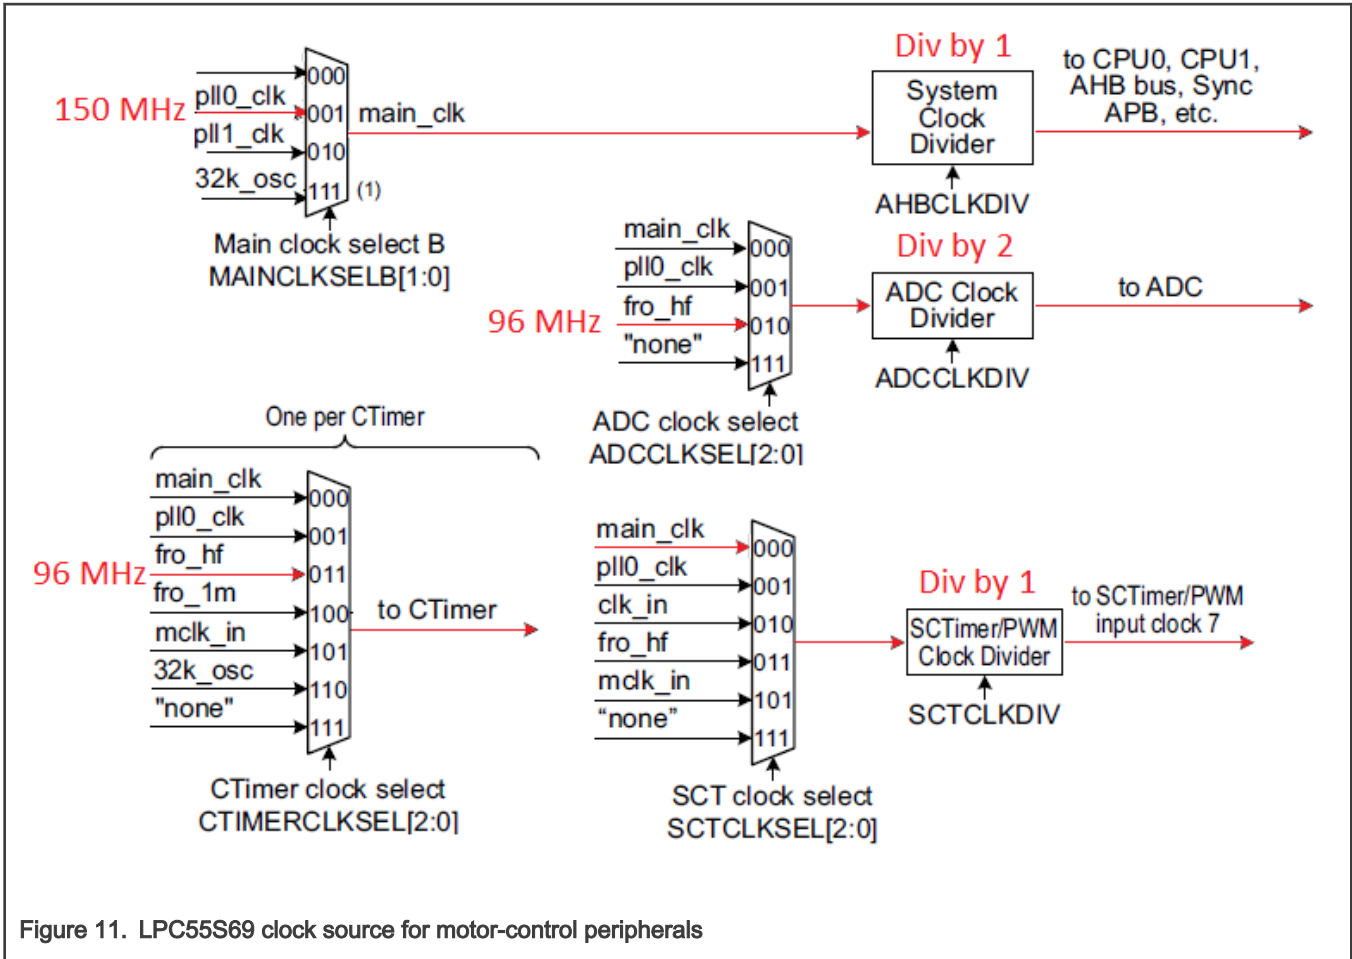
150 MHz
pll0_clk
pll1_clk
32k_osc
000
001
010
111
(1)
main_clk
Main clock select B
MAINCLKSELB[1:0]

Div by 1
System Clock Divider
AHBCLKDIV
to CPU0, CPU1, AHB bus, Sync APB, etc.

main_clk
pll0_clk
fro_hf
"none"
96 MHz
000
001
010
111
ADC clock select
ADCCLKSEL[2:0]

Div by 2
ADC Clock Divider
ADCCLKDIV
to ADC

One per CTimer
main_clk
pll0_clk
fro_hf
fro_1m
mclk_in
32k_osc
"none"
96 MHz
000
001
011
100
101
110
111
to CTimer
CTimer clock select
CTIMERCLKSEL[2:0]

main_clk
pll0_clk
clk_in
fro_hf
mclk_in
"none"
000
001
010
011
101
111
SCT clock select
SCTCLKSEL[2:0]

Div by 1
SCTimer/PWM Clock Divider
SCTCLKDIV
to SCTimer/PWM input clock 7

Figure 11. LPC55S69 clock source for motor-control peripherals